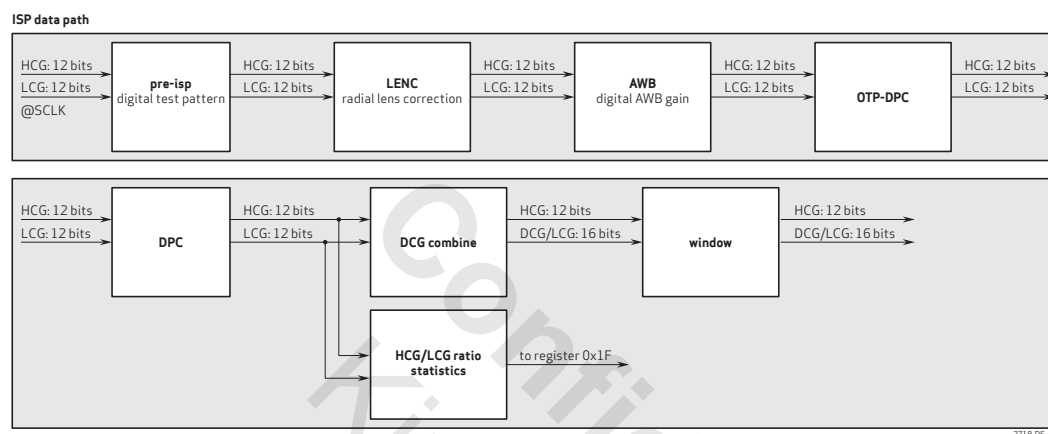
ISP data path

HCG: 12 bits
LCG: 12 bits
@SCLK

pre-isp
digital test pattern

HCG: 12 bits
LCG: 12 bits

LENC
radial lens correction

HCG: 12 bits
LCG: 12 bits

AWB
digital AWB gain

HCG: 12 bits
LCG: 12 bits

OTP-DPC

HCG: 12 bits
LCG: 12 bits

HCG: 12 bits
LCG: 12 bits

DPC

HCG: 12 bits
LCG: 12 bits

DCG combine

HCG: 12 bits
DCG/LCG: 16 bits

window

HCG: 12 bits
DCG/LCG: 16 bits

HCG/LCG ratio
statistics

to register 0x1F

Confi

2718-DS